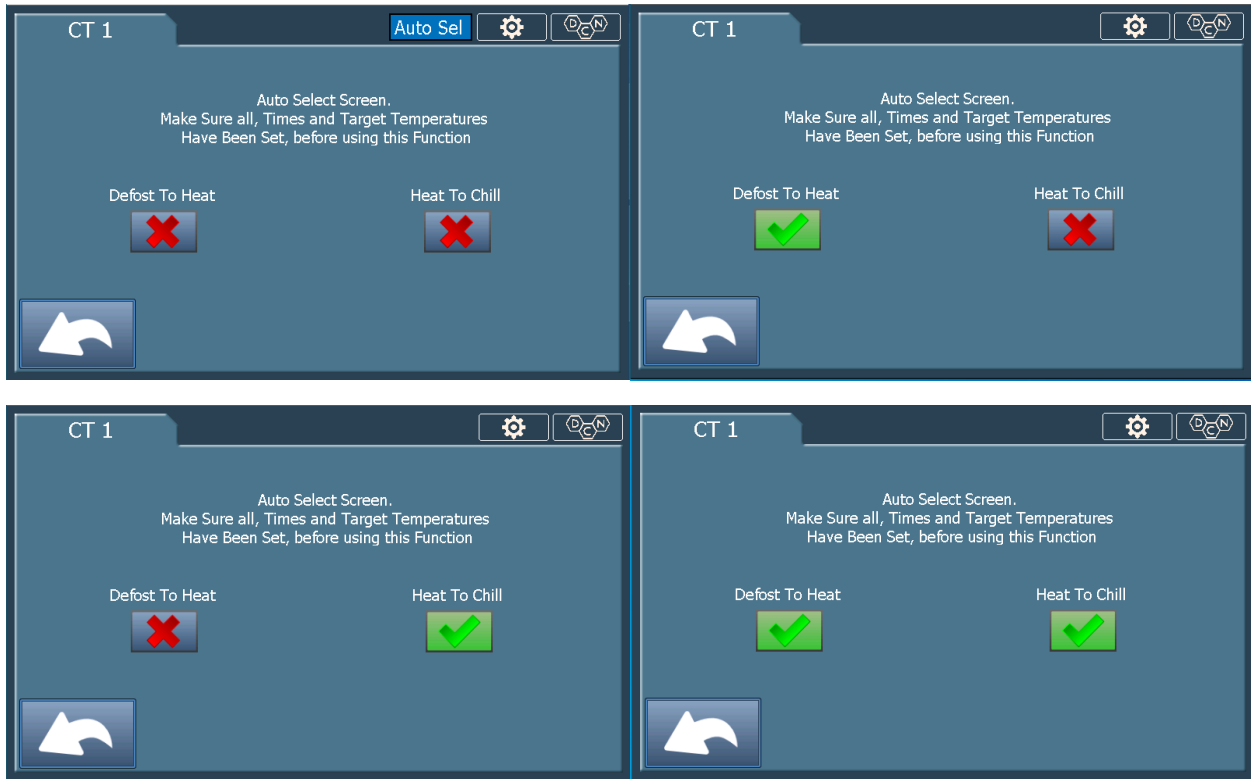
CT 1

Auto Sel

DCN

Auto Select Screen.
Make Sure all, Times and Target Temperatures
Have Been Set, before using this Function

Defost To Heat

Heat To Chill

CT 1

DCN

Auto Select Screen.
Make Sure all, Times and Target Temperatures
Have Been Set, before using this Function

Defost To Heat

Heat To Chill

CT 1

DCN

Auto Select Screen.
Make Sure all, Times and Target Temperatures
Have Been Set, before using this Function

Defost To Heat

Heat To Chill

CT 1

DCN

Auto Select Screen.
Make Sure all, Times and Target Temperatures
Have Been Set, before using this Function

Defost To Heat

Heat To Chill